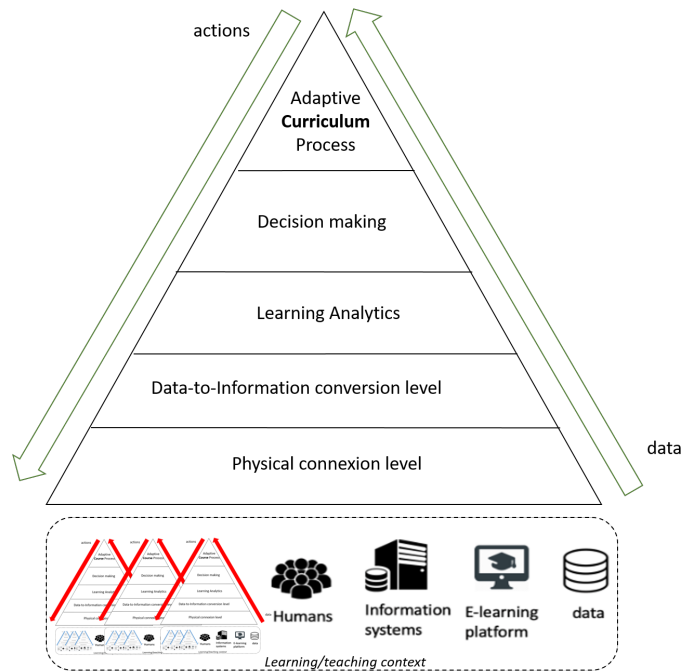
actions

Adaptive **Curriculum** Process

Decision making

Learning Analytics

Data-to-Information conversion level

Physical connexion level

data

actions

Adaptive Course Process

Decision making

Learning Analytics

Data-to-Information conversion level

Physical connexion level

actions

Adaptive Course Process

Decision making

Learning Analytics

Data-to-Information conversion level

actions

Adaptive Course Process

Decision making

Learning Analytics

Data-to-Information conversion level

Physical connexion level

Humans

Information systems

E-learning platform

data

Learning/teaching context